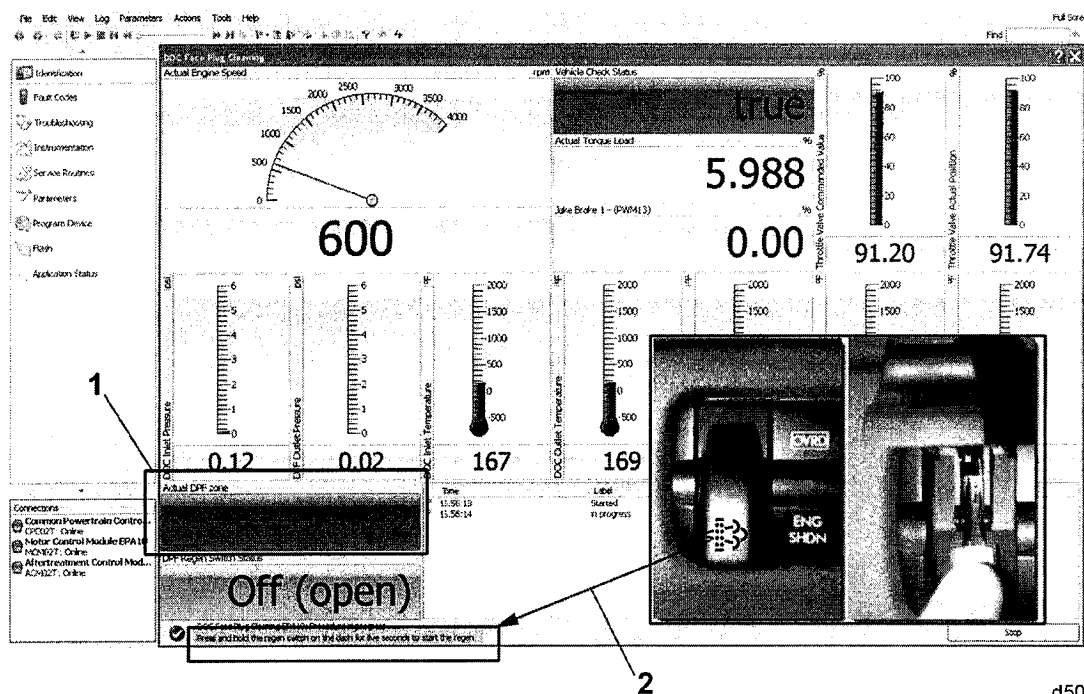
File Edit View Log Parameters Actions Tools Help

Full Scre

Find

DOC Face Plug Cleaning

Identification

Fault Codes

Troubleshooting

Instrumentation

Service Routines

Parameters

Program Device

Flash

Application Status

Actual Engine Speed

rpm

0 500 1000 1500 2000 2500 3000 3500 4000

600

Vehicle Check Status

true

Actual Torque Load

%

5.988

Jake Brake 1 - (PWM13)

%

0.00

Throttle Valve Commanded Value

%

100 80 60 40 20 0

91.20

Throttle Valve Actual Position

%

100 80 60 40 20 0

91.74

psi

DOC Inlet Pressure

6 5 4 3 2 1 0

0.12

psi

DPF Outlet Pressure

6 5 4 3 2 1 0

0.02

°F

DOC Inlet Temperature

2000 1500 1000 500

167

°F

DOC Outlet Temperature

2000 1500 1000 500

169

°F

2000 1500

°F

2000 1500

°F

2000 1500

1

Actual DPF zone

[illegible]

Time

15:56:13

15:56:14

Label

Started

In progress

DPF Regen Switch Status

Off (open)

Connections

Common Powertrain Contro...

CPC02T: Online

Motor Control Module EPA10

MCM02T: Online

Aftertreatment Control Mod...

ACM02T: Online

OVRD

ENG SHDN

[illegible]

Press and hold the regen switch on the dash for five seconds to start the regen.

Stop

2

d50